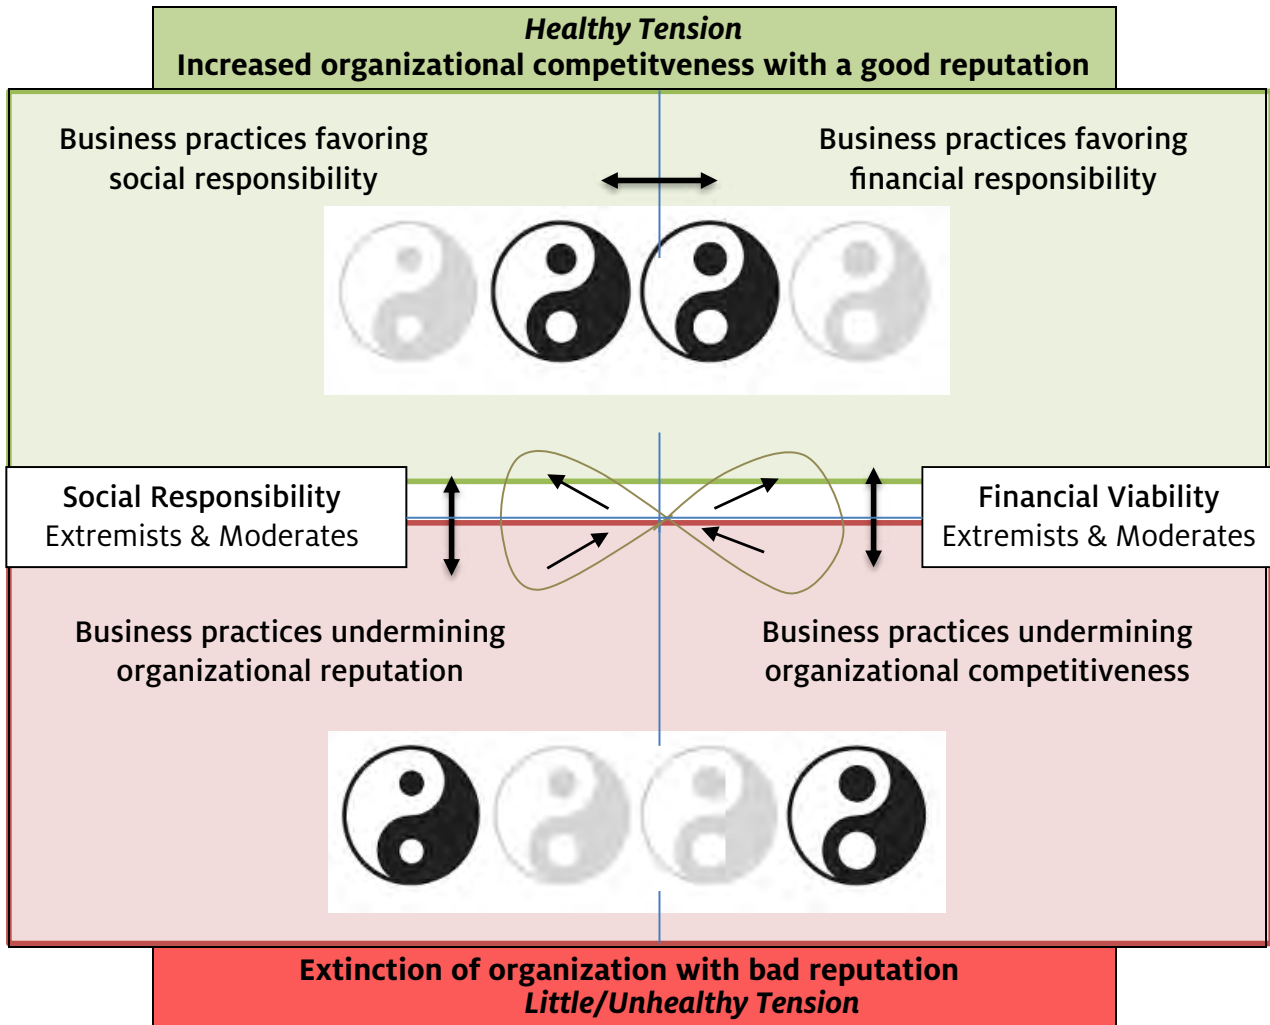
Healthy Tension
Increased organizational competitveness with a good reputation

Business practices favoring social responsibility

Business practices favoring financial responsibility

Social Responsibility
Extremists & Moderates

Financial Viability
Extremists & Moderates

Business practices undermining organizational reputation

Business practices undermining organizational competitiveness

Extinction of organization with bad reputation
Little/Unhealthy Tension